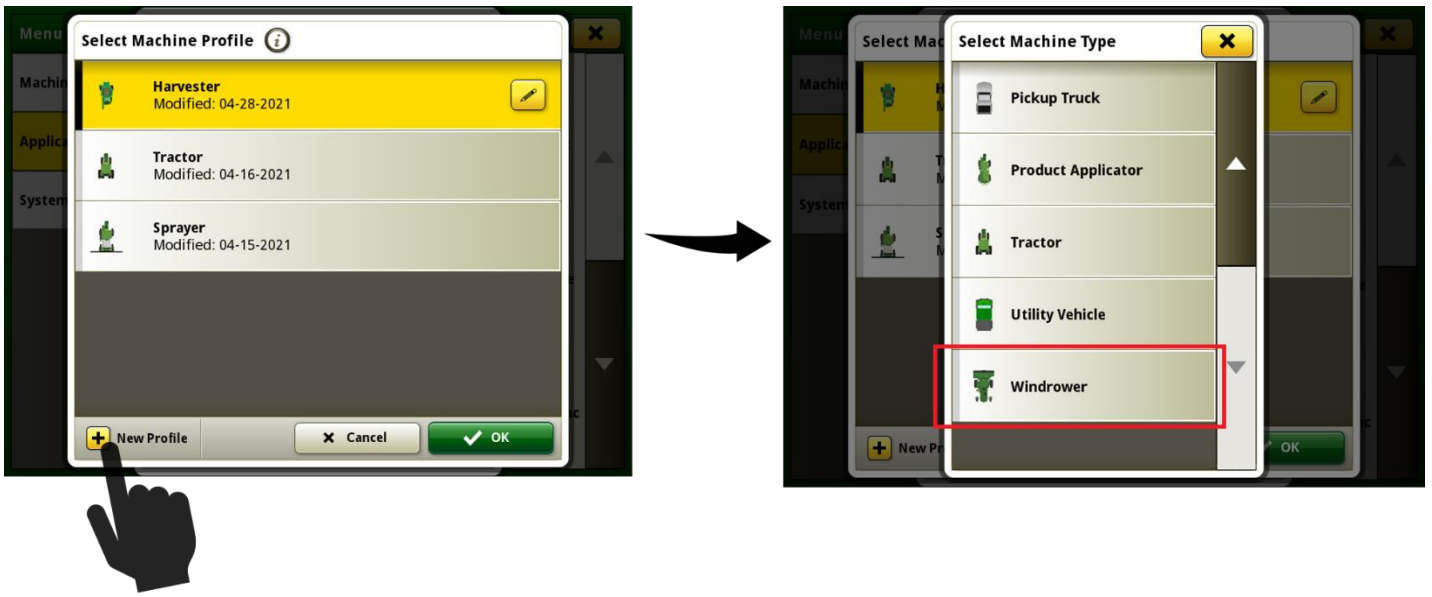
Menu
Machin
Applica
System
Select Machine Profile
Harvester
Modified: 04-28-2021
Tractor
Modified: 04-16-2021
Sprayer
Modified: 04-15-2021
New Profile
Cancel
OK

Menu
Machin
Applic
System
Select Mac
Select Machine Type
Pickup Truck
Product Applicator
Tractor
Utility Vehicle
Windrower
New Pr
OK